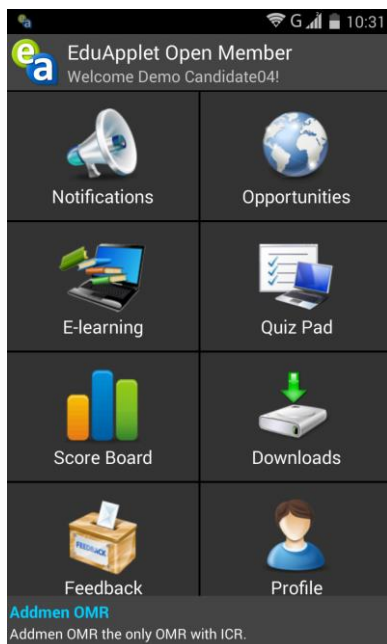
G 10:31

EduApplet Open Member
Welcome Demo Candidate04!

Notifications

Opportunities

E-learning

Quiz Pad

Score Board

Downloads

FEEDBACK

Feedback

Profile

Addmen OMR
Addmen OMR the only OMR with ICR.